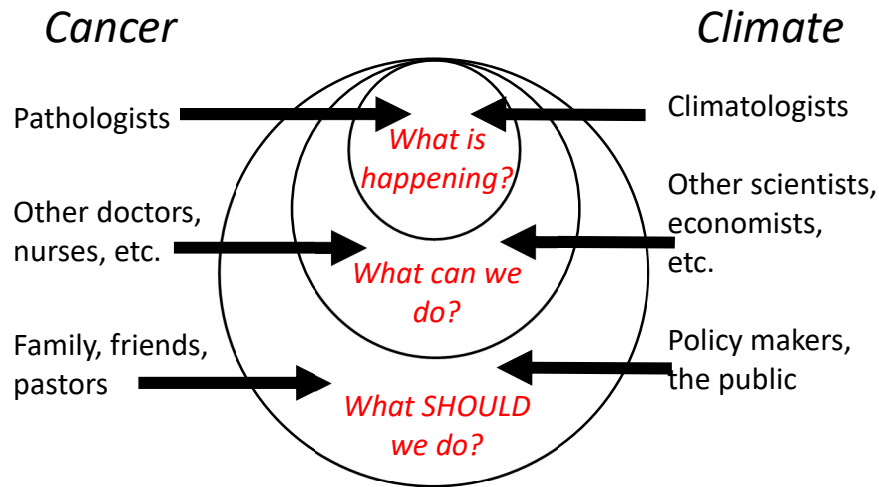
Cancer

Climate

Pathologists

What is happening?

Climatologists

Other doctors, nurses, etc.

What can we do?

Other scientists, economists, etc.

Family, friends, pastors

What SHOULD we do?

Policy makers, the public